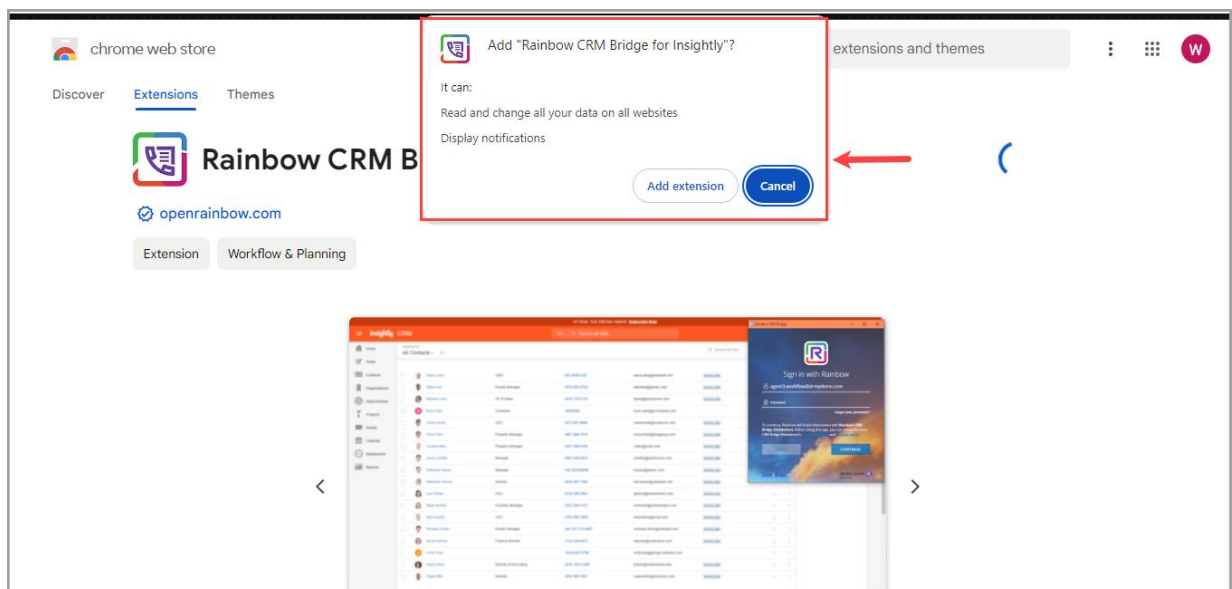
chrome web store

Discover Extensions Themes

extensions and themes

W

Add "Rainbow CRM Bridge for Insightly"?

It can:

Read and change all your data on all websites

Display notifications

Add extension Cancel

Rainbow CRM B

openrainbow.com

Extension Workflow & Planning

insightly CRM

All Contacts

Sign in with Rainbow

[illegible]

Password

CONTINUE